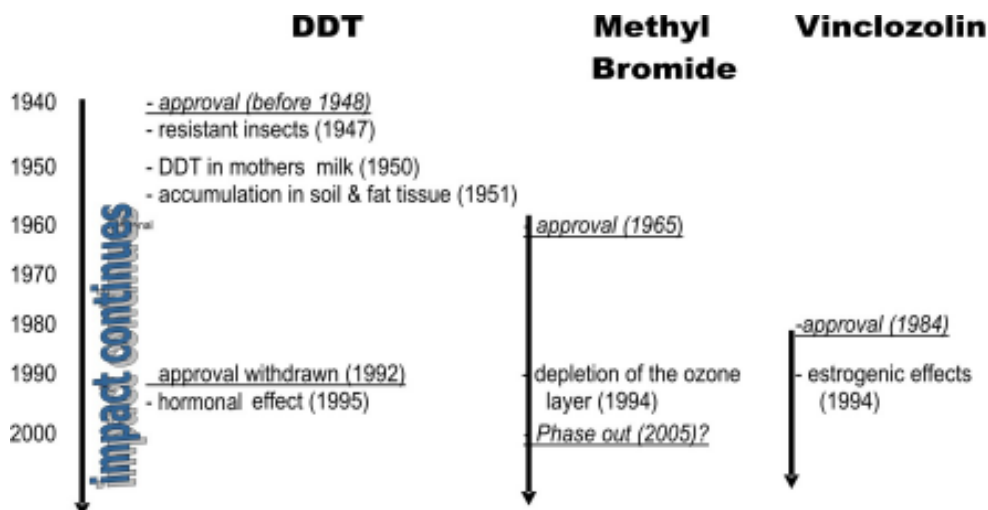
DDT

Methyl Bromide

Vinclozolin

1940
- approval (before 1948)
- resistant insects (1947)

1950
- DDT in mothers milk (1950)
- accumulation in soil & fat tissue (1951)

1960
- approval (1965)

1970

1980
-approval (1984)

1990
approval withdrawn (1992)
- hormonal effect (1995)
- depletion of the ozone layer (1994)
- estrogenic effects (1994)

2000
- Phase out (2005)?

impact continues